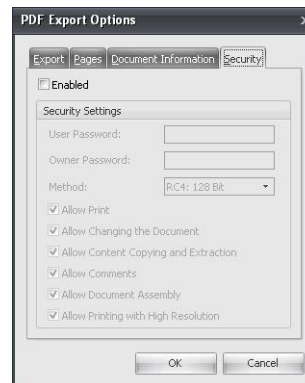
PDF Export Options

Export | Pages | Document Information | Security

Enabled

Security Settings

User Password:

Owner Password:

Method: RC4: 128 Bit

Allow Print

Allow Changing the Document

Allow Content Copying and Extraction

Allow Comments

Allow Document Assembly

Allow Printing with High Resolution

OK | Cancel